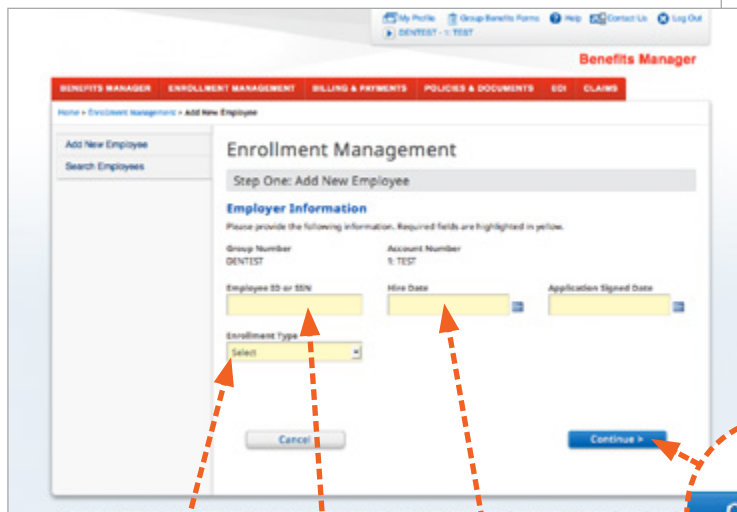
My Profile Group Benefits Forms Help Contact Us Log Out
DENTEST - 1: TEST

Benefits Manager

BENEFITS MANAGER ENROLLMENT MANAGEMENT BILLING & PAYMENTS POLICIES & DOCUMENTS EDI CLAIMS

Home > Enrollment Management > Add New Employee

Add New Employee
Search Employees

Enrollment Management

Step One: Add New Employee

Employer Information

Please provide the following information. Required fields are highlighted in yellow.

Group Number
DENTEST

Account Number
1: TEST

Employee ID or SSN

Hire Date

Application Signed Date

Enrollment Type
Select

Cancel

Continue >